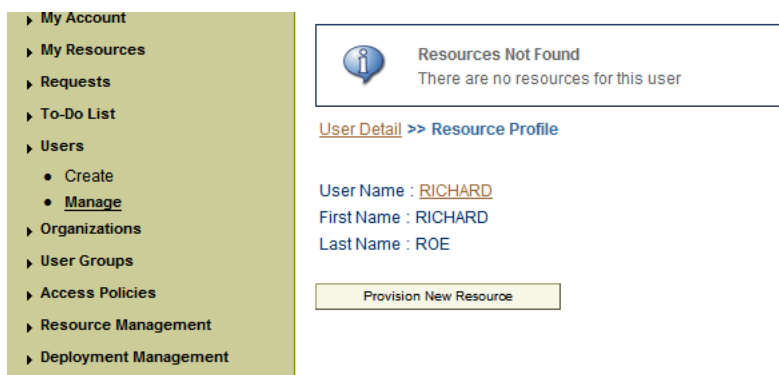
My Account
My Resources
Requests
To-Do List
Users
• Create
• Manage
Organizations
User Groups
Access Policies
Resource Management
Deployment Management

Resources Not Found
There are no resources for this user

User Detail >> Resource Profile

User Name : RICHARD
First Name : RICHARD
Last Name : ROE

Provision New Resource